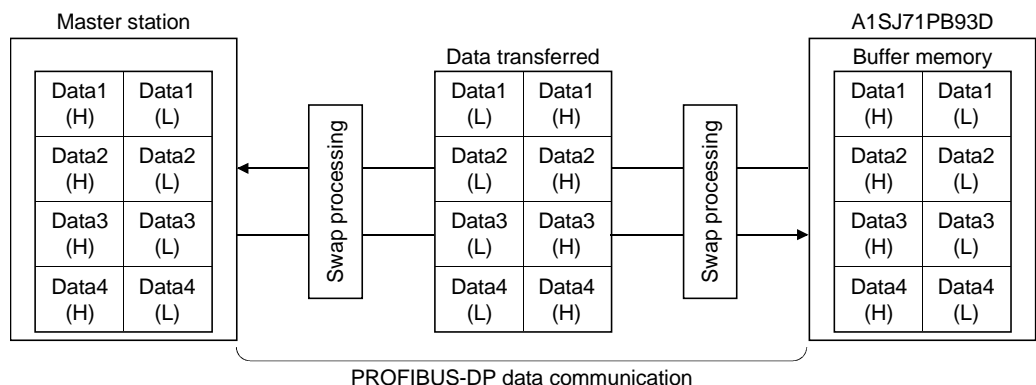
Master station

| Data1 (H) | Data1 (L) |
|---|---|
| Data2 (H) | Data2 (L) |
| Data3 (H) | Data3 (L) |
| Data4 (H) | Data4 (L) |

Swap processing

Data transferred

| Data1 (L) | Data1 (H) |
|---|---|
| Data2 (L) | Data2 (H) |
| Data3 (L) | Data3 (H) |
| Data4 (L) | Data4 (H) |

Swap processing

A1SJ71PB93D

Buffer memory

| Data1 (H) | Data1 (L) |
|---|---|
| Data2 (H) | Data2 (L) |
| Data3 (H) | Data3 (L) |
| Data4 (H) | Data4 (L) |

PROFIBUS-DP data communication